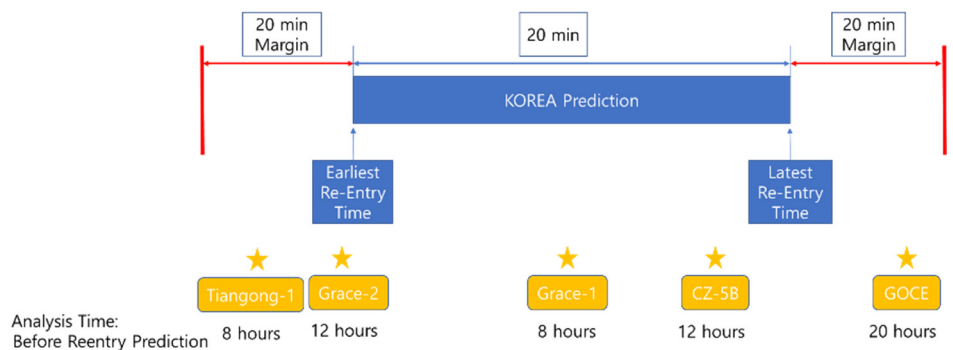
20 min Margin

20 min

20 min Margin

KOREA Prediction

Earliest Re-Entry Time

Latest Re-Entry Time

Tiangong-1

Grace-2

Grace-1

CZ-5B

GOCE

Analysis Time: Before Reentry Prediction

8 hours

12 hours

8 hours

12 hours

20 hours